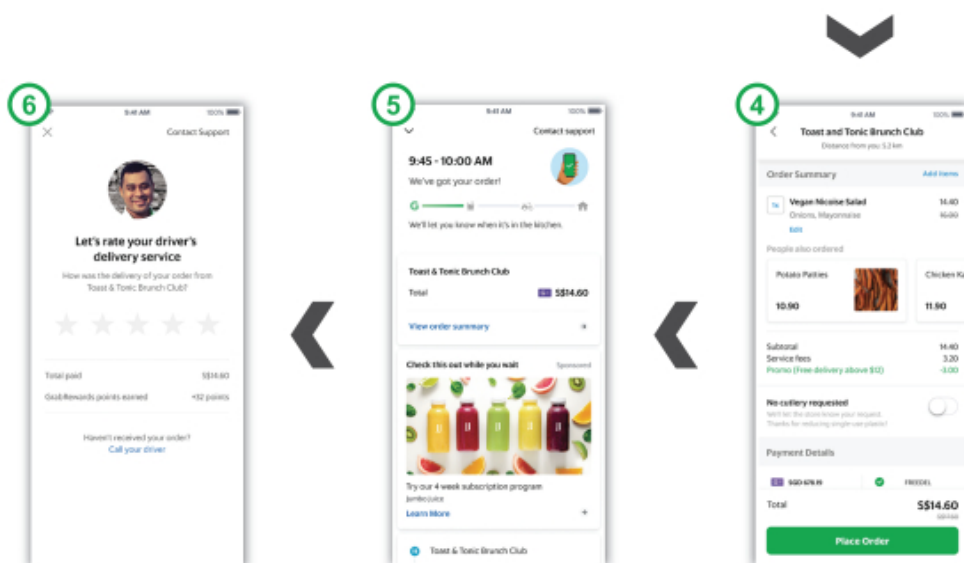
6

9:41 AM 100%

Contact Support

Let's rate your driver's delivery service

How was the delivery of your order from Toast & Tonic Brunch Club?

Total paid S$14.60

GrabRewards points earned +32 points

Haven't received your order?
Call your driver

5

9:41 AM 100%

Contact support

9:45 - 10:00 AM

We've got your order!

We'll let you know when it's in the kitchen.

Toast & Tonic Brunch Club

Total S$14.60

View order summary

Check this out while you wait Sponsored

Try our 4 week subscription program
Jumbo juice

Learn More

Toast & Tonic Brunch Club

4

9:41 AM 100%

Toast and Tonic Brunch Club

Distance from you 3.2 km

Order Summary Add items

1x Vegan Nicoise Salad 14.40
Onions, Mayonnaise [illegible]
Edit

People also ordered

Potato Patties
10.90

Chicken K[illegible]
11.90

Subtotal 14.40
Service fees 3.20
Promo (Free delivery above $12) -3.00

No cutlery requested
We'll let the store know your request. Thanks for reducing single-use plastic!

Payment Details

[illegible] FREEDEL

Total S$14.60
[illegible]

Place Order